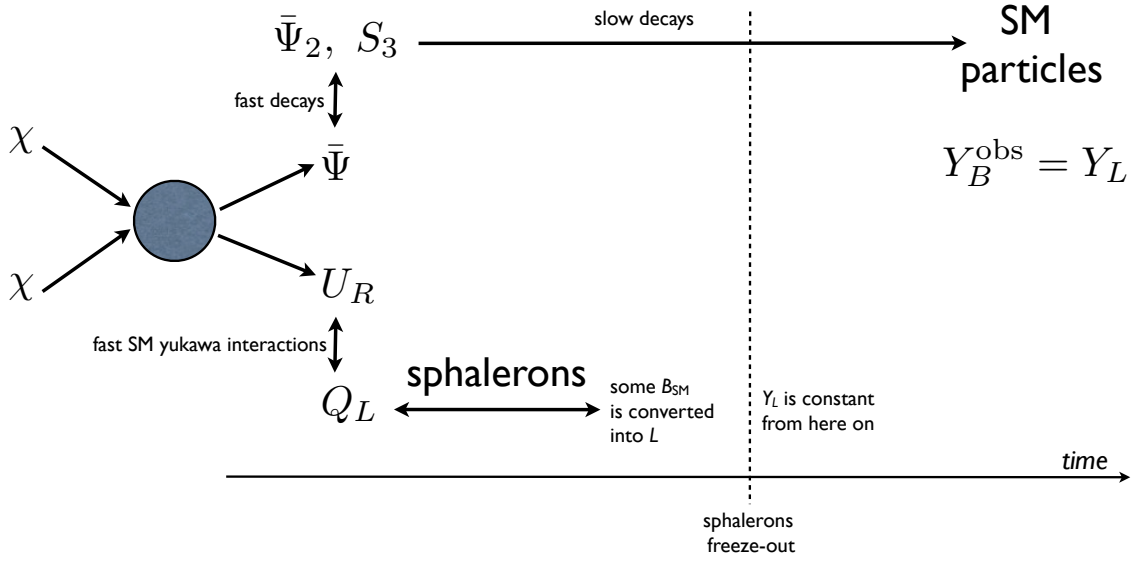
$\bar{\Psi}_2,\ S_3$

slow decays

SM particles

fast decays

$\chi$

$\bar{\Psi}$

$Y_B^{\rm obs} = Y_L$

$\chi$

$U_R$

fast SM yukawa interactions

sphalerons

$Q_L$

some $B_{SM}$ is converted into $L$

$Y_L$ is constant from here on

time

sphalerons freeze-out